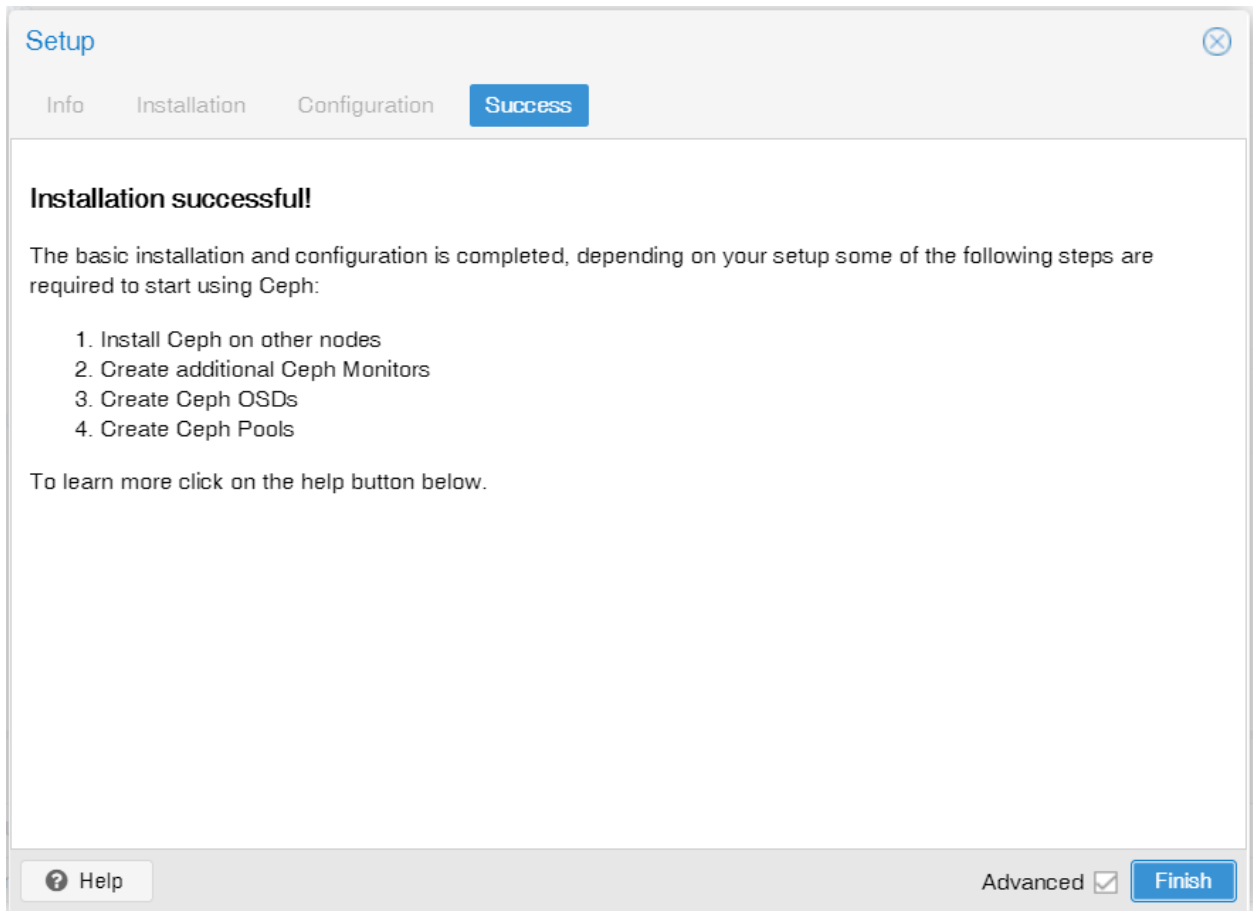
Setup

Info Installation Configuration Success

Installation successful!

The basic installation and configuration is completed, depending on your setup some of the following steps are required to start using Ceph:

1. Install Ceph on other nodes
2. Create additional Ceph Monitors
3. Create Ceph OSDs
4. Create Ceph Pools

To learn more click on the help button below.

Help

Advanced

Finish